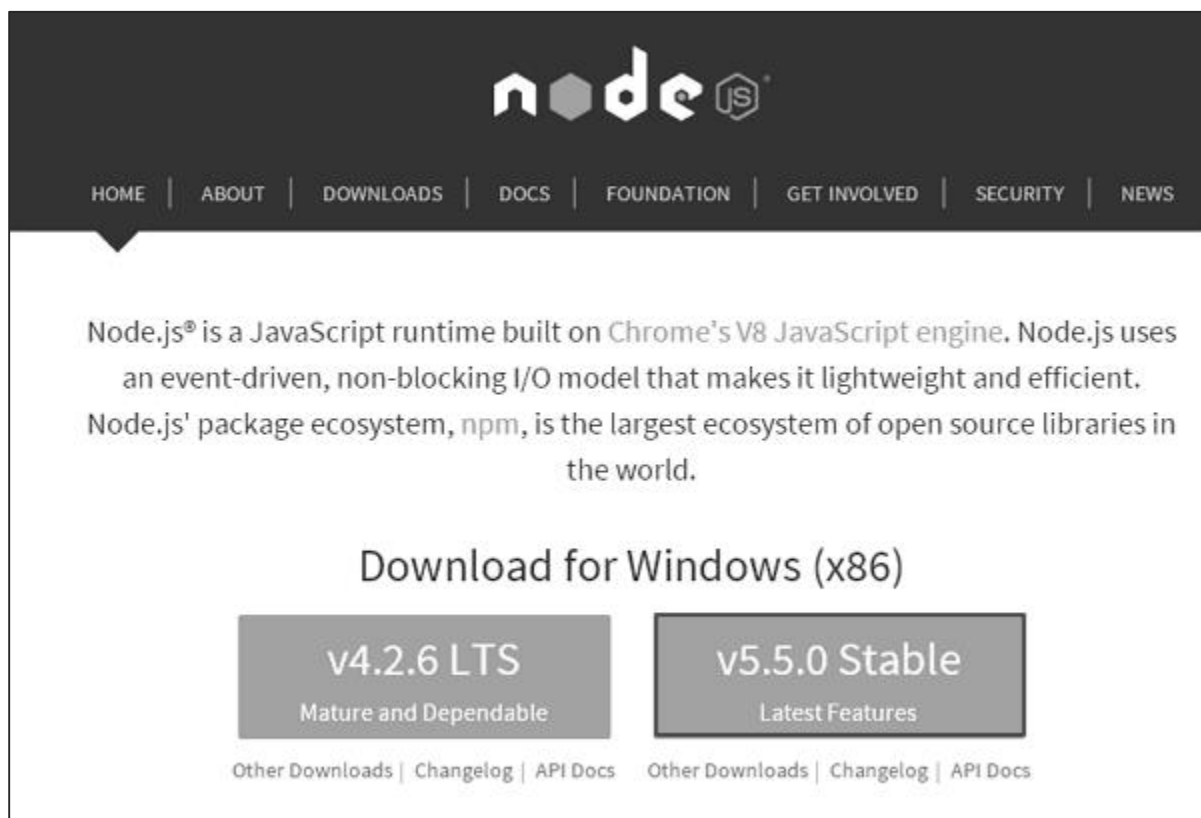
node JS®

HOME | ABOUT | DOWNLOADS | DOCS | FOUNDATION | GET INVOLVED | SECURITY | NEWS

Node.js® is a JavaScript runtime built on Chrome's V8 JavaScript engine. Node.js uses an event-driven, non-blocking I/O model that makes it lightweight and efficient. Node.js' package ecosystem, npm, is the largest ecosystem of open source libraries in the world.

Download for Windows (x86)

v4.2.6 LTS
Mature and Dependable

v5.5.0 Stable
Latest Features

Other Downloads | Changelog | API Docs

Other Downloads | Changelog | API Docs